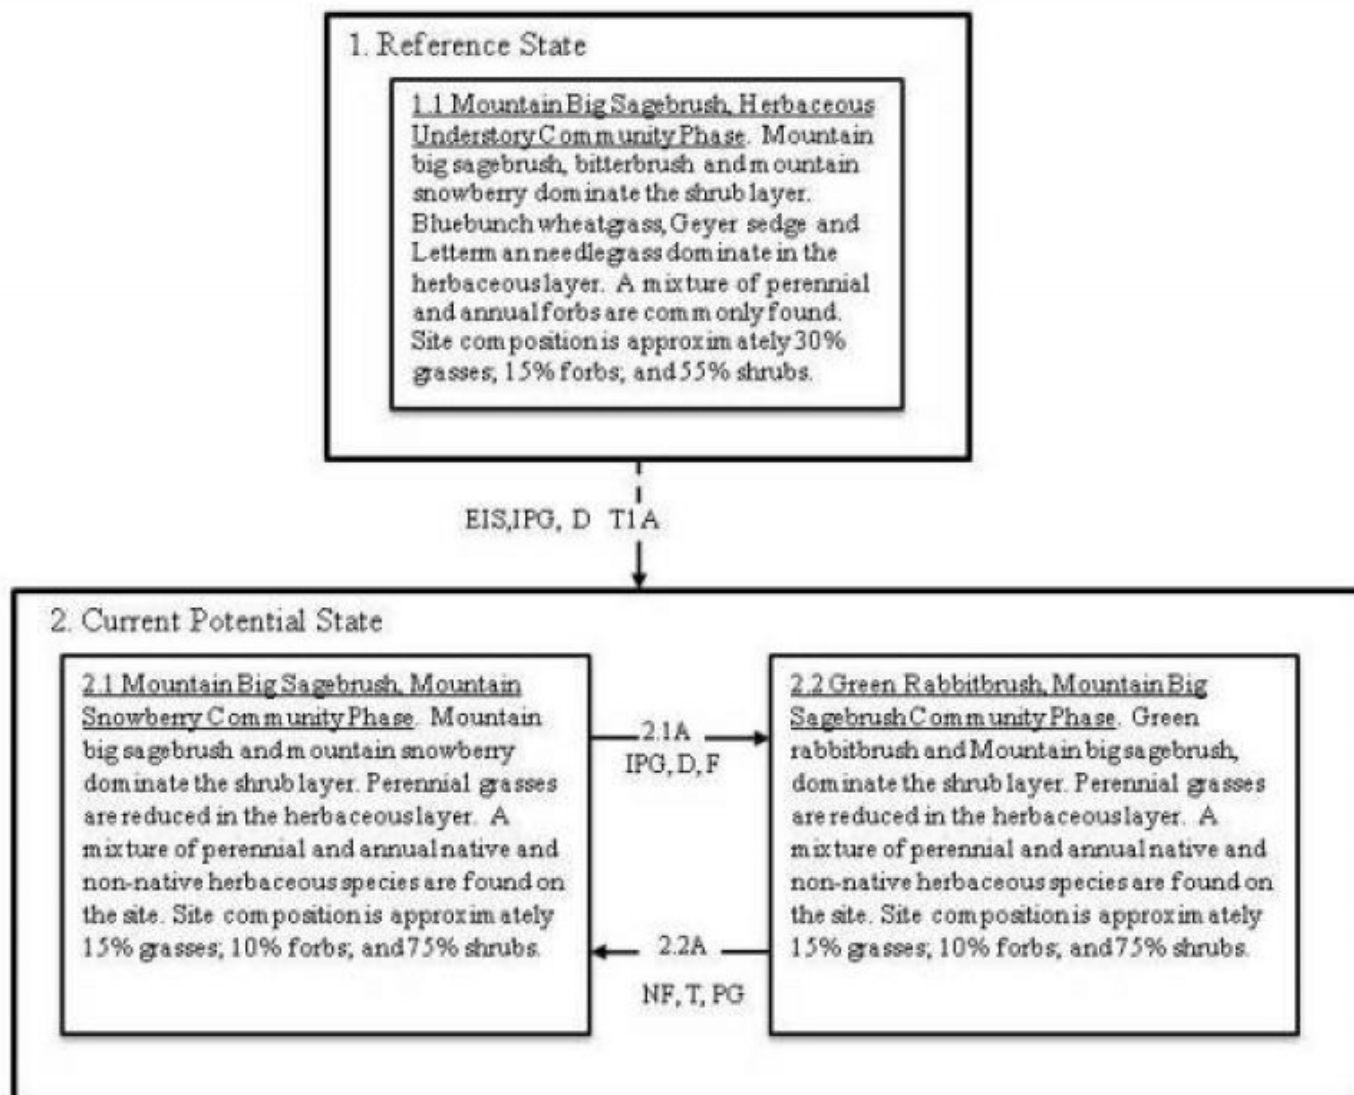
1. Reference State

1.1 Mountain Big Sagebrush, Herbaceous Understory Community Phase. Mountain big sagebrush, bitterbrush and mountain snowberry dominate the shrub layer. Bluebunch wheatgrass, Geyer sedge and Letterman needlegrass dominate in the herbaceous layer. A mixture of perennial and annual forbs are commonly found. Site composition is approximately 30% grasses; 15% forbs; and 55% shrubs.

EIS,IPG, D T1A

2. Current Potential State

2.1 Mountain Big Sagebrush, Mountain Snowberry Community Phase. Mountain big sagebrush and mountain snowberry dominate the shrub layer. Perennial grasses are reduced in the herbaceous layer. A mixture of perennial and annual native and non-native herbaceous species are found on the site. Site composition is approximately 15% grasses; 10% forbs; and 75% shrubs.

2.1A
IPG, D, F

2.2A
NF, T, PG

2.2 Green Rabbitbrush, Mountain Big Sagebrush Community Phase. Green rabbitbrush and Mountain big sagebrush, dominate the shrub layer. Perennial grasses are reduced in the herbaceous layer. A mixture of perennial and annual native and non-native herbaceous species are found on the site. Site composition is approximately 15% grasses; 10% forbs; and 75% shrubs.